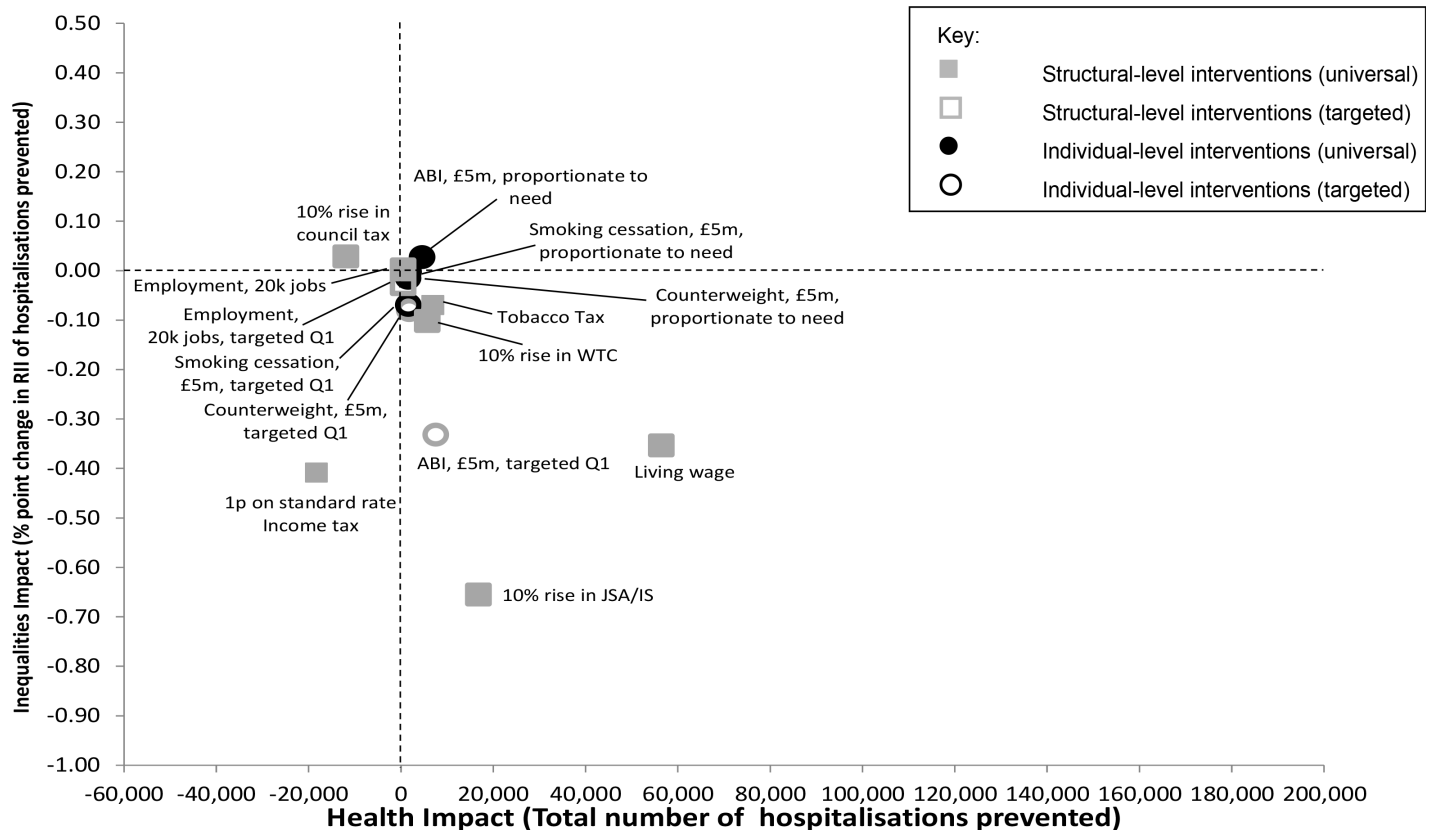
Key:
Structural-level interventions (universal)
Structural-level interventions (targeted)
Individual-level interventions (universal)
Individual-level interventions (targeted)

Inequalities Impact (% point change in RII of hospitalisations prevented)

0.50
0.40
0.30
0.20
0.10
0.00
-0.10
-0.20
-0.30
-0.40
-0.50
-0.60
-0.70
-0.80
-0.90
-1.00

ABI, £5m, proportionate to need
10% rise in council tax
Smoking cessation, £5m, proportionate to need
Employment, 20k jobs
Counterweight, £5m, proportionate to need
Employment, 20k jobs, targeted Q1
Tobacco Tax
10% rise in WTC
Smoking cessation, £5m, targeted Q1
Counterweight, £5m, targeted Q1
ABI, £5m, targeted Q1
Living wage
1p on standard rate Income tax
10% rise in JSA/IS

-60,000 -40,000 -20,000 0 20,000 40,000 60,000 80,000 100,000 120,000 140,000 160,000 180,000 200,000
Health Impact (Total number of hospitalisations prevented)